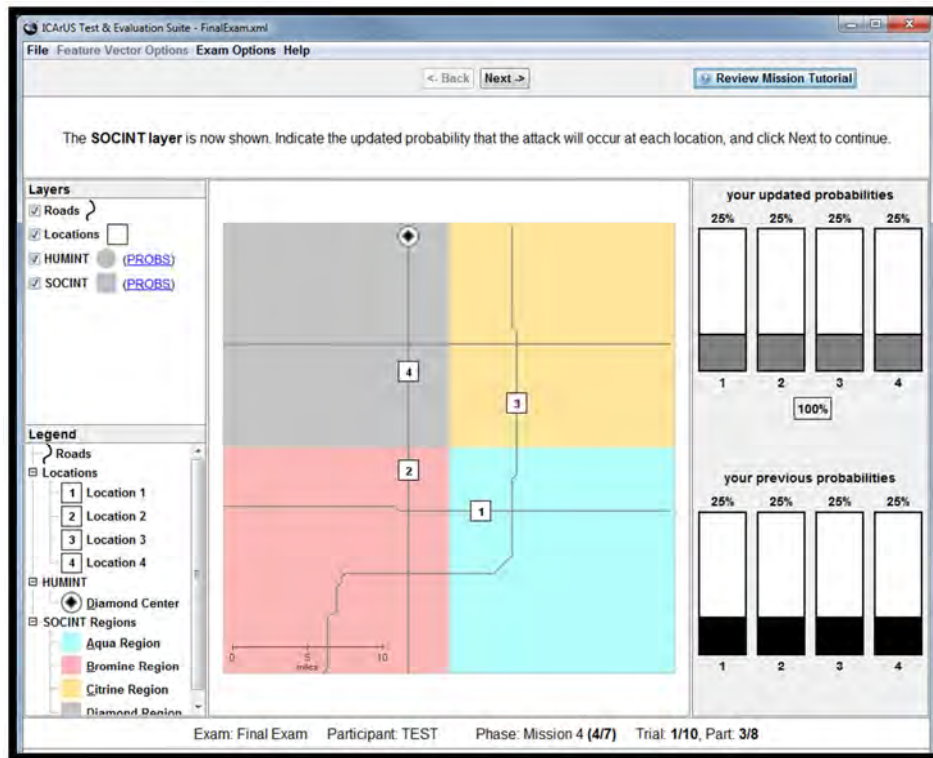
ICArUS Test & Evaluation Suite - FinalExam.xml

File Feature Vector Options Exam Options Help

<- Back Next ->

Review Mission Tutorial

The SOCINT layer is now shown. Indicate the updated probability that the attack will occur at each location, and click Next to continue.

Layers
Roads
Locations
HUMINT (PROBS)
SOCINT (PROBS)

Legend
Roads
Locations
1 Location 1
2 Location 2
3 Location 3
4 Location 4
HUMINT
Diamond Center
SOCINT Regions
Aqua Region
Bromine Region
Citrine Region
Diamond Region

4
3
2
1

0 5 10
miles

your updated probabilities
25% 25% 25% 25%
1 2 3 4
100%

your previous probabilities
25% 25% 25% 25%
1 2 3 4

Exam: Final Exam Participant: TEST Phase: Mission 4 (4/7) Trial: 1/10, Part: 3/8